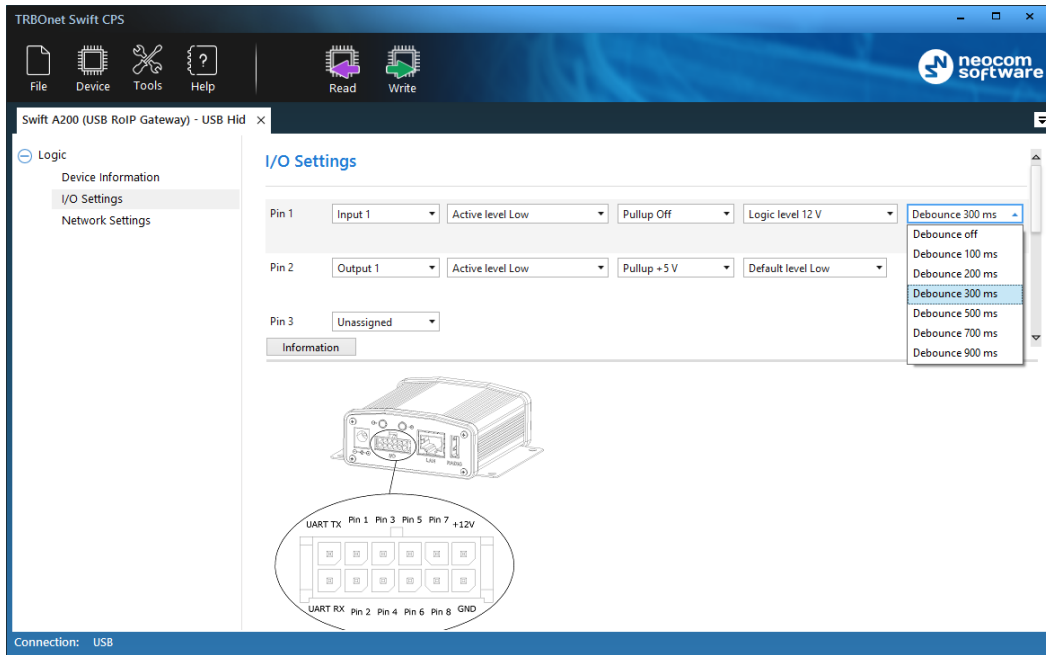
TRBOnet Swift CPS

File Device Tools Help Read Write

neocom software

Swift A200 (USB RoIP Gateway) - USB Hid ×

Logic
Device Information
I/O Settings
Network Settings

I/O Settings

Pin 1 Input 1 Active level Low Pullup Off Logic level 12 V Debounce 300 ms

Debounce off
Debounce 100 ms
Debounce 200 ms
Debounce 300 ms
Debounce 500 ms
Debounce 700 ms
Debounce 900 ms

Pin 2 Output 1 Active level Low Pullup +5 V Default level Low

Pin 3 Unassigned

Information

I/O LAN RADIO

UART TX Pin 1 Pin 3 Pin 5 Pin 7 +12V
UART RX Pin 2 Pin 4 Pin 6 Pin 8 GND

Connection: USB